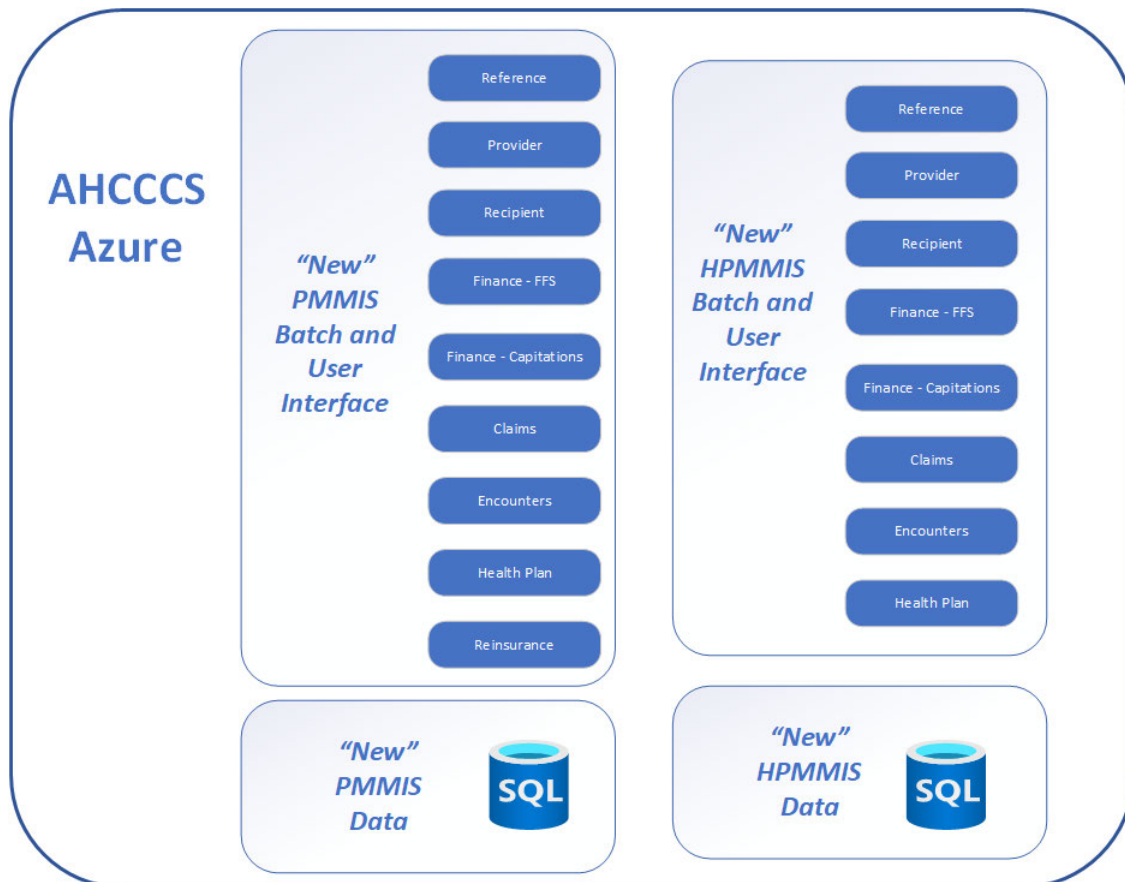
AHCCCS Azure

"New" PMMIS Batch and User Interface

Reference

Provider

Recipient

Finance - FFS

Finance - Capitations

Claims

Encounters

Health Plan

Reinsurance

"New" HPMMIS Batch and User Interface

Reference

Provider

Recipient

Finance - FFS

Finance - Capitations

Claims

Encounters

Health Plan

"New" PMMIS Data

SQL

"New" HPMMIS Data

SQL